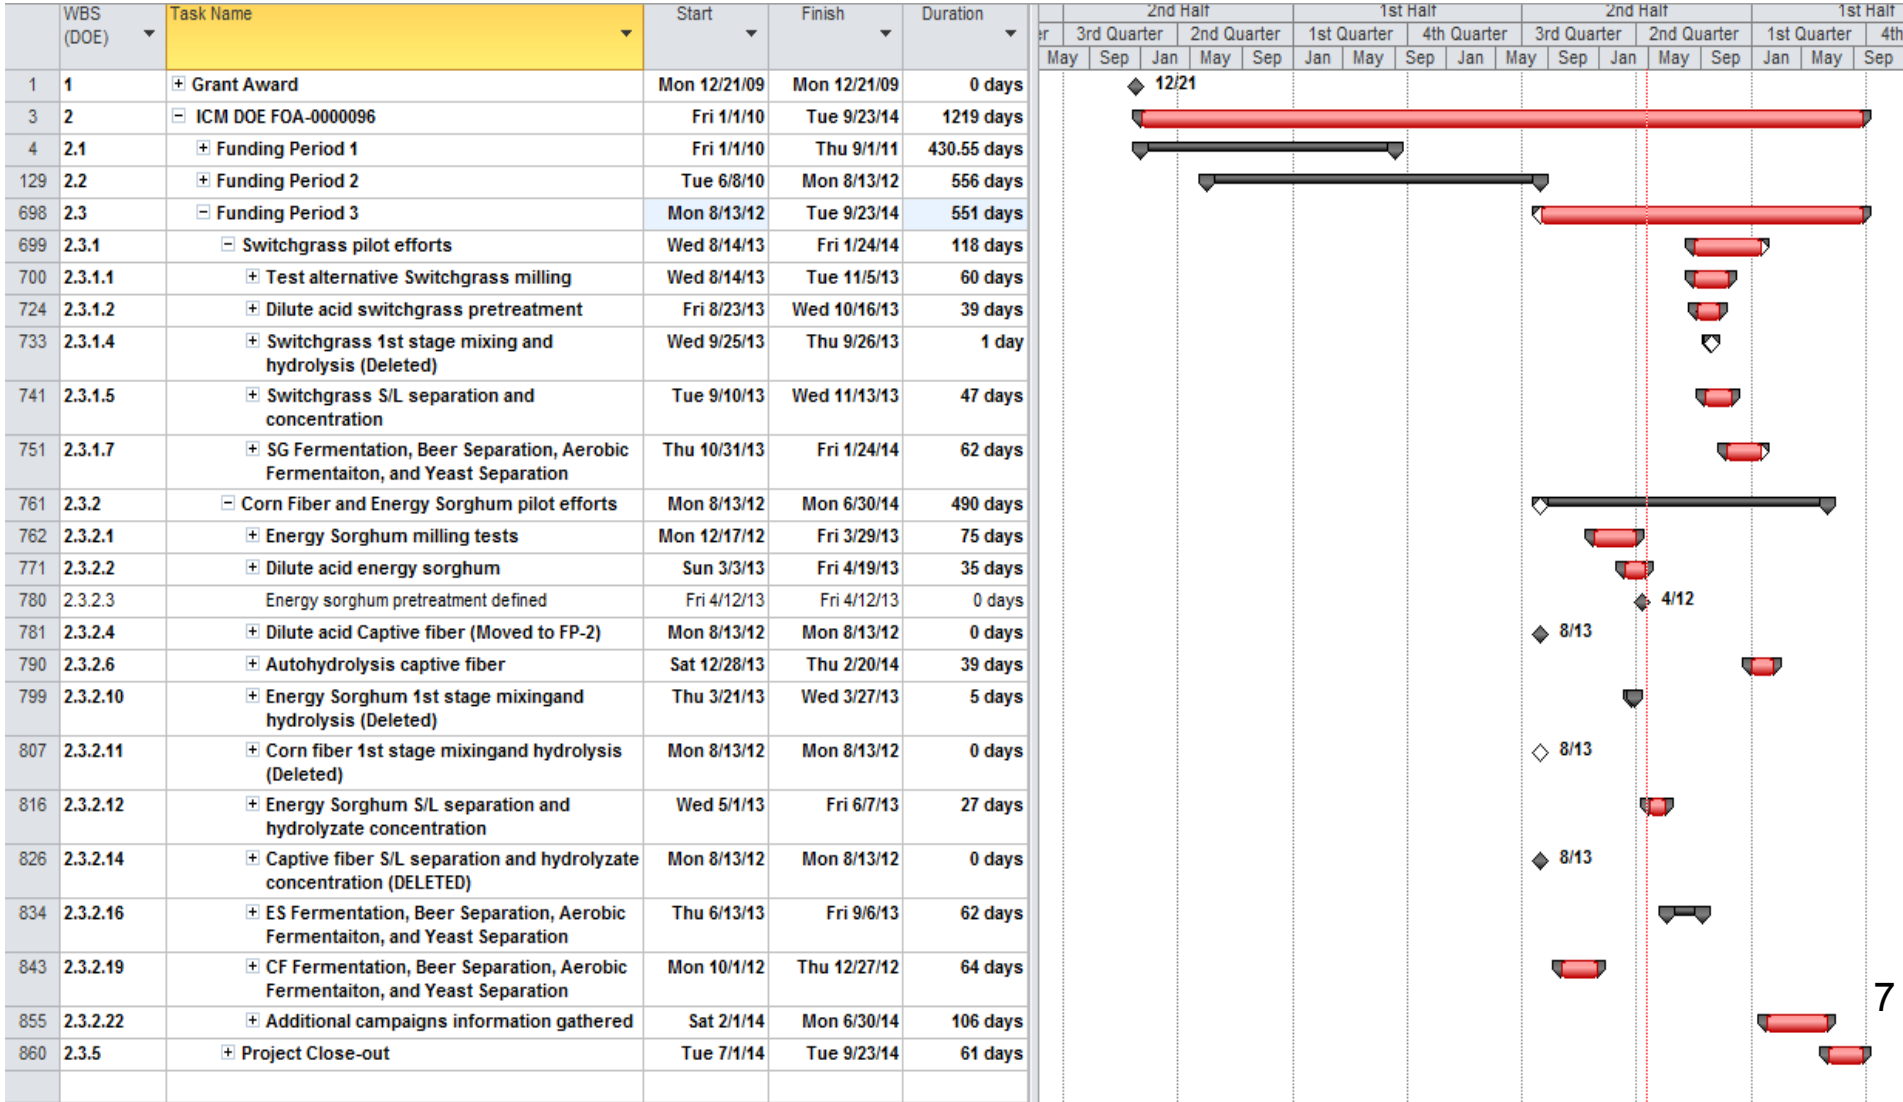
| | WBS (DOE) | Task Name | Start | Finish | Duration |
|---|---|---|---|---|---|
| 1 | 1 | Grant Award | Mon 12/21/09 | Mon 12/21/09 | 0 days |
| 3 | 2 | ICM DOE FOA-0000096 | Fri 1/1/10 | Tue 9/23/14 | 1219 days |
| 4 | 2.1 | Funding Period 1 | Fri 1/1/10 | Thu 9/1/11 | 430.55 days |
| 129 | 2.2 | Funding Period 2 | Tue 6/8/10 | Mon 8/13/12 | 556 days |
| 698 | 2.3 | Funding Period 3 | Mon 8/13/12 | Tue 9/23/14 | 551 days |
| 699 | 2.3.1 | Switchgrass pilot efforts | Wed 8/14/13 | Fri 1/24/14 | 118 days |
| 700 | 2.3.1.1 | Test alternative Switchgrass milling | Wed 8/14/13 | Tue 11/5/13 | 60 days |
| 724 | 2.3.1.2 | Dilute acid switchgrass pretreatment | Fri 8/23/13 | Wed 10/16/13 | 39 days |
| 733 | 2.3.1.4 | Switchgrass 1st stage mixing and hydrolysis (Deleted) | Wed 9/25/13 | Thu 9/26/13 | 1 day |
| 741 | 2.3.1.5 | Switchgrass S/L separation and concentration | Tue 9/10/13 | Wed 11/13/13 | 47 days |
| 751 | 2.3.1.7 | SG Fermentation, Beer Separation, Aerobic Fermentaiton, and Yeast Separation | Thu 10/31/13 | Fri 1/24/14 | 62 days |
| 761 | 2.3.2 | Corn Fiber and Energy Sorghum pilot efforts | Mon 8/13/12 | Mon 6/30/14 | 490 days |
| 762 | 2.3.2.1 | Energy Sorghum milling tests | Mon 12/17/12 | Fri 3/29/13 | 75 days |
| 771 | 2.3.2.2 | Dilute acid energy sorghum | Sun 3/3/13 | Fri 4/19/13 | 35 days |
| 780 | 2.3.2.3 | Energy sorghum pretreatment defined | Fri 4/12/13 | Fri 4/12/13 | 0 days |
| 781 | 2.3.2.4 | Dilute acid Captive fiber (Moved to FP-2) | Mon 8/13/12 | Mon 8/13/12 | 0 days |
| 790 | 2.3.2.6 | Autohydrolysis captive fiber | Sat 12/28/13 | Thu 2/20/14 | 39 days |
| 799 | 2.3.2.10 | Energy Sorghum 1st stage mixingand hydrolysis (Deleted) | Thu 3/21/13 | Wed 3/27/13 | 5 days |
| 807 | 2.3.2.11 | Corn fiber 1st stage mixingand hydrolysis (Deleted) | Mon 8/13/12 | Mon 8/13/12 | 0 days |
| 816 | 2.3.2.12 | Energy Sorghum S/L separation and hydrolyzate concentration | Wed 5/1/13 | Fri 6/7/13 | 27 days |
| 826 | 2.3.2.14 | Captive fiber S/L separation and hydrolyzate concentration (DELETED) | Mon 8/13/12 | Mon 8/13/12 | 0 days |
| 834 | 2.3.2.16 | ES Fermentation, Beer Separation, Aerobic Fermentaiton, and Yeast Separation | Thu 6/13/13 | Fri 9/6/13 | 62 days |
| 843 | 2.3.2.19 | CF Fermentation, Beer Separation, Aerobic Fermentaiton, and Yeast Separation | Mon 10/1/12 | Thu 12/27/12 | 64 days |
| 855 | 2.3.2.22 | Additional campaigns information gathered | Sat 2/1/14 | Mon 6/30/14 | 106 days |
| 860 | 2.3.5 | Project Close-out | Tue 7/1/14 | Tue 9/23/14 | 61 days |

2nd Half | 1st Half | 2nd Half | 1st Half
r | 3rd Quarter | 2nd Quarter | 1st Quarter | 4th Quarter | 3rd Quarter | 2nd Quarter | 1st Quarter | 4th
May | Sep | Jan | May | Sep | Jan | May | Sep | Jan | May | Sep | Jan | May | Sep | Jan | May | Sep

12/21
4/12
8/13
8/13
8/13

7